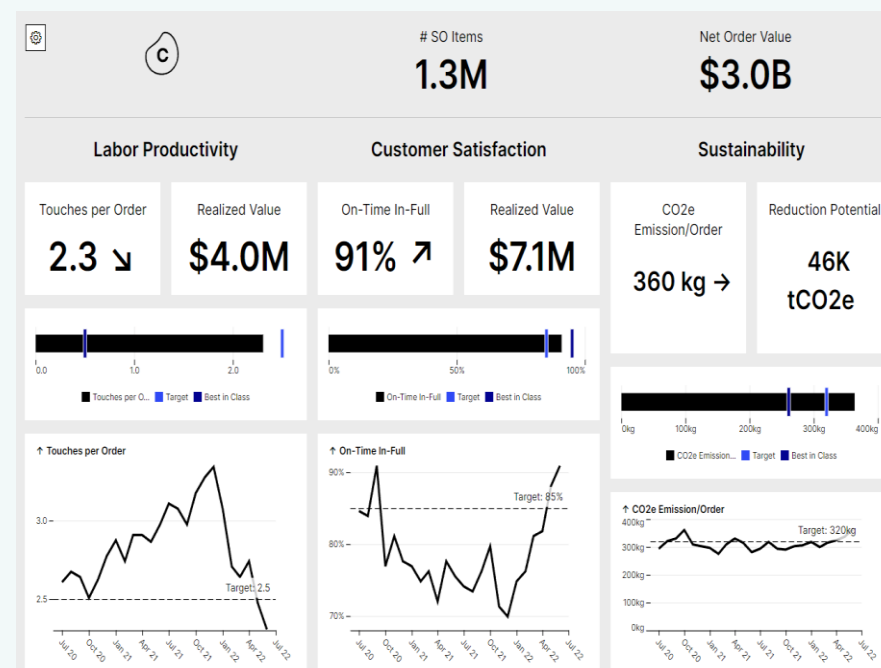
# SO Items
1.3M

Net Order Value
$3.0B

Labor Productivity

Customer Satisfaction

Sustainability

Touches per Order
2.3 ↘

Realized Value
$4.0M

On-Time In-Full
91% ↗

Realized Value
$7.1M

CO2e Emission/Order
360 kg →

Reduction Potential
46K tCO2e

0.0 1.0 2.0
Touches per O... Target Best in Class

0% 50% 100%
On-Time In-Full Target Best in Class

0kg 100kg 200kg 300kg 400kg
CO2e Emission... Target Best in Class

↑ Touches per Order
3.0
2.5
Target: 2.5
Jul 20 Oct 20 Jan 21 Apr 21 Jul 21 Oct 21 Jan 22 Apr 22 Jul 22

↑ On-Time In-Full
90%
80%
70%
Target: 85%
Jul 20 Oct 20 Jan 21 Apr 21 Jul 21 Oct 21 Jan 22 Apr 22 Jul 22

↑ CO2e Emission/Order
400kg
300kg
200kg
100kg
0kg
Target: 320kg
Jul 20 Oct 20 Jan 21 Apr 21 Jul 21 Oct 21 Jan 22 Apr 22 Jul 22